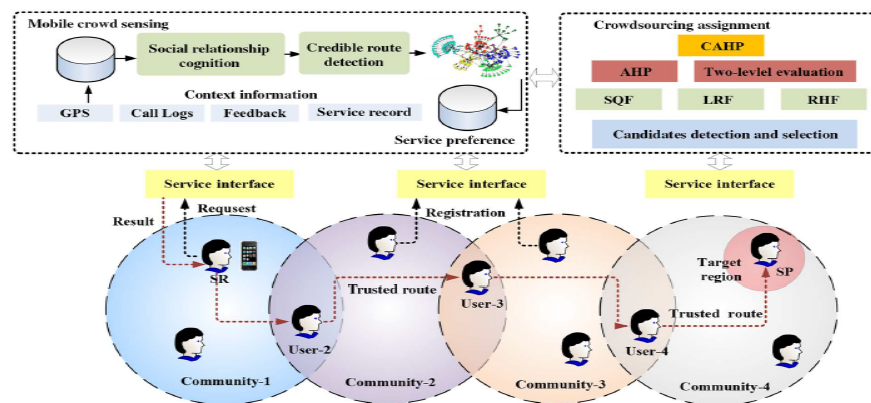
Mobile crowd sensing

Social relationship cognition

Credible route detection

Context information

GPS

Call Logs

Feedback

Service record

Service preference

Crowdsourcing assignment

CAHP

AHP

Two-levlel evaluation

SQF

LRF

RHF

Candidates detection and selection

Service interface

Service interface

Service interface

Result

Requsest

Registration

SR

Trusted route

User-2

User-3

Target region

SP

Trusted route

User-4

Community-1

Community-2

Community-3

Community-4